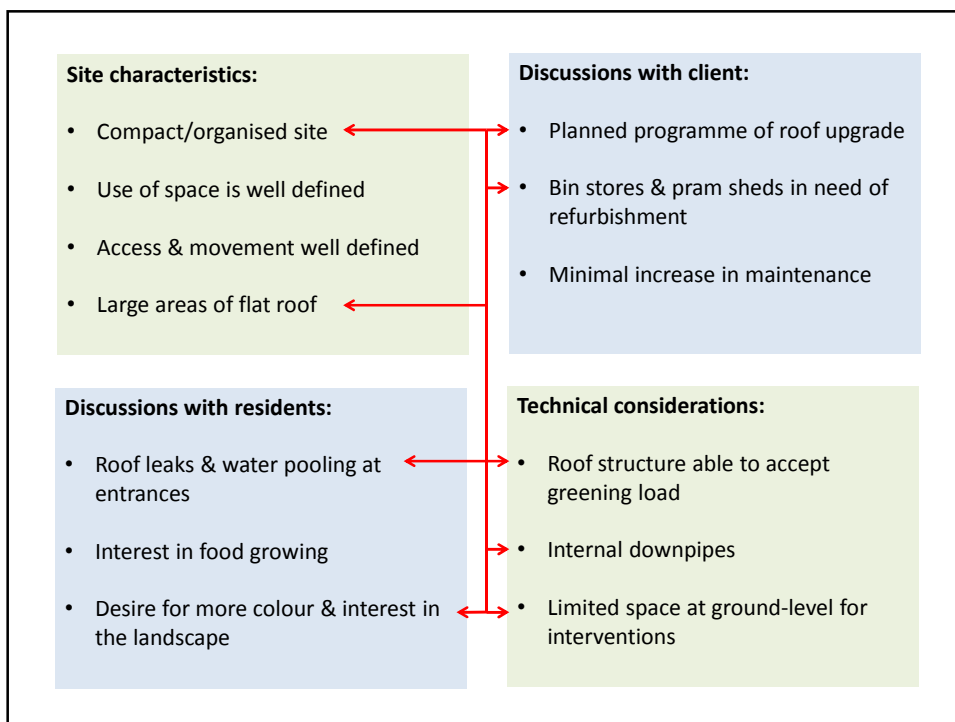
**Site characteristics:**

- Compact/organised site
- Use of space is well defined
- Access & movement well defined
- Large areas of flat roof

**Discussions with client:**

- Planned programme of roof upgrade
- Bin stores & pram sheds in need of refurbishment
- Minimal increase in maintenance

**Discussions with residents:**

- Roof leaks & water pooling at entrances
- Interest in food growing
- Desire for more colour & interest in the landscape

**Technical considerations:**

- Roof structure able to accept greening load
- Internal downpipes
- Limited space at ground-level for interventions